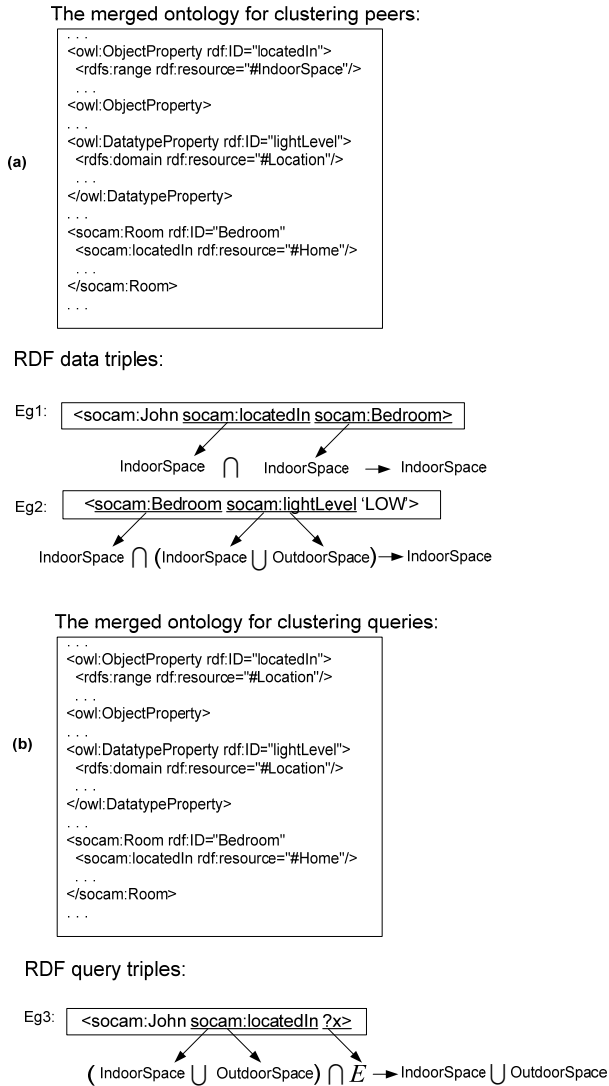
The merged ontology for clustering peers:

(a)

. . .
<owl:ObjectProperty rdf:ID="locatedIn">
<rdfs:range rdf:resource="#IndoorSpace"/>
. . .
<owl:ObjectProperty>
. . .
<owl:DatatypeProperty rdf:ID="lightLevel">
<rdfs:domain rdf:resource="#Location"/>
. . .
</owl:DatatypeProperty>
. . .
<socam:Room rdf:ID="Bedroom"
<socam:locatedIn rdf:resource="#Home"/>
. . .
</socam:Room>
. . .

RDF data triples:

Eg1: <socam:John socam:locatedIn socam:Bedroom>

IndoorSpace $\cap$ IndoorSpace → IndoorSpace

Eg2: <socam:Bedroom socam:lightLevel 'LOW'>

IndoorSpace $\cap$ (IndoorSpace $\cup$ OutdoorSpace) → IndoorSpace

The merged ontology for clustering queries:

(b)

. . .
<owl:ObjectProperty rdf:ID="locatedIn">
<rdfs:range rdf:resource="#Location"/>
. . .
<owl:ObjectProperty>
. . .
<owl:DatatypeProperty rdf:ID="lightLevel">
<rdfs:domain rdf:resource="#Location"/>
. . .
</owl:DatatypeProperty>
. . .
<socam:Room rdf:ID="Bedroom"
<socam:locatedIn rdf:resource="#Home"/>
. . .
</socam:Room>
. . .

RDF query triples:

Eg3: <socam:John socam:locatedIn ?x>

( IndoorSpace $\cup$ OutdoorSpace) $\cap E$ → IndoorSpace $\cup$ OutdoorSpace